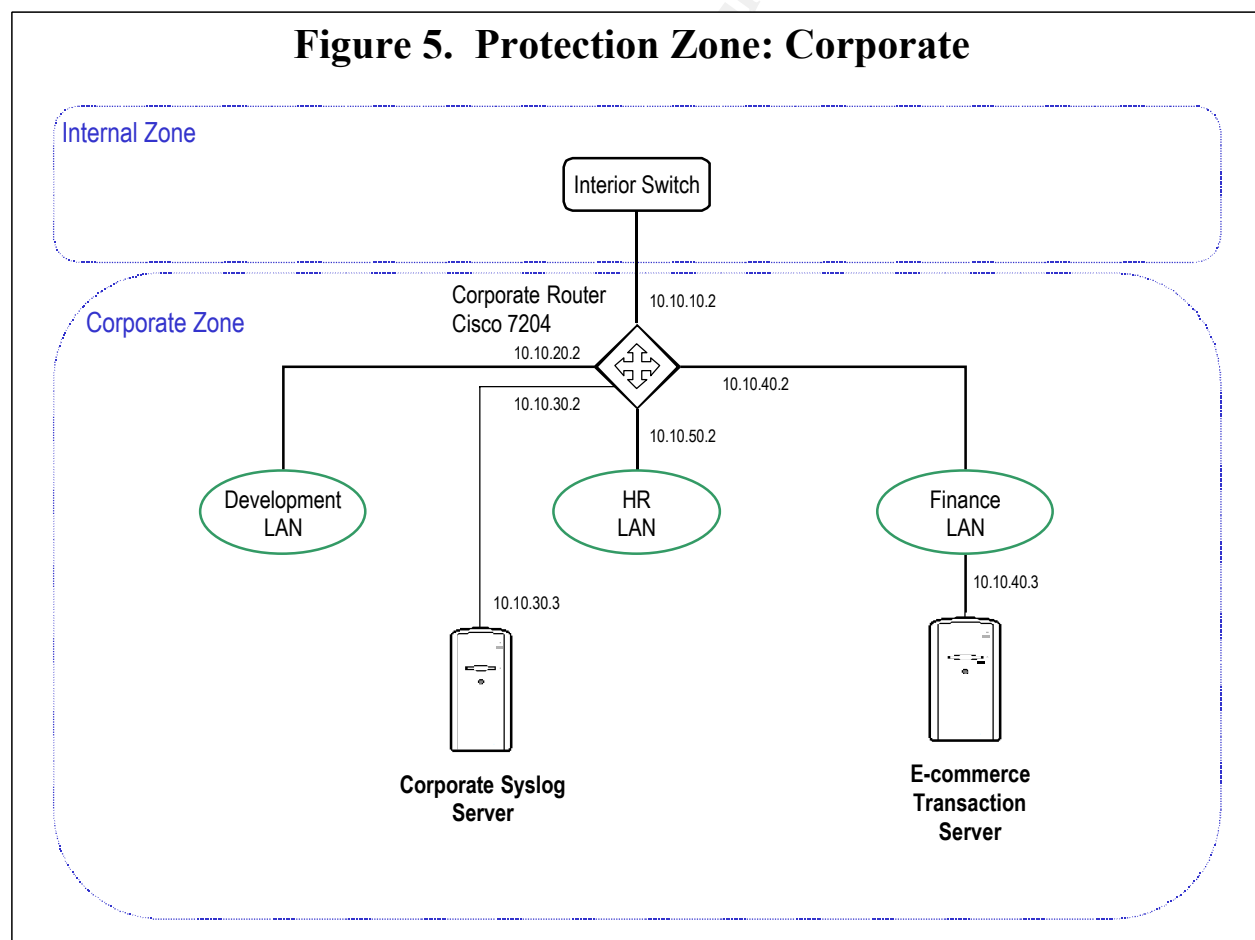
Figure 5. Protection Zone: Corporate

Internal Zone

Interior Switch

Corporate Zone

Corporate Router
Cisco 7204

10.10.10.2

10.10.20.2

10.10.30.2

10.10.40.2

10.10.50.2

Development
LAN

HR
LAN

Finance
LAN

10.10.30.3

10.10.40.3

Corporate Syslog
Server

E-commerce
Transaction
Server